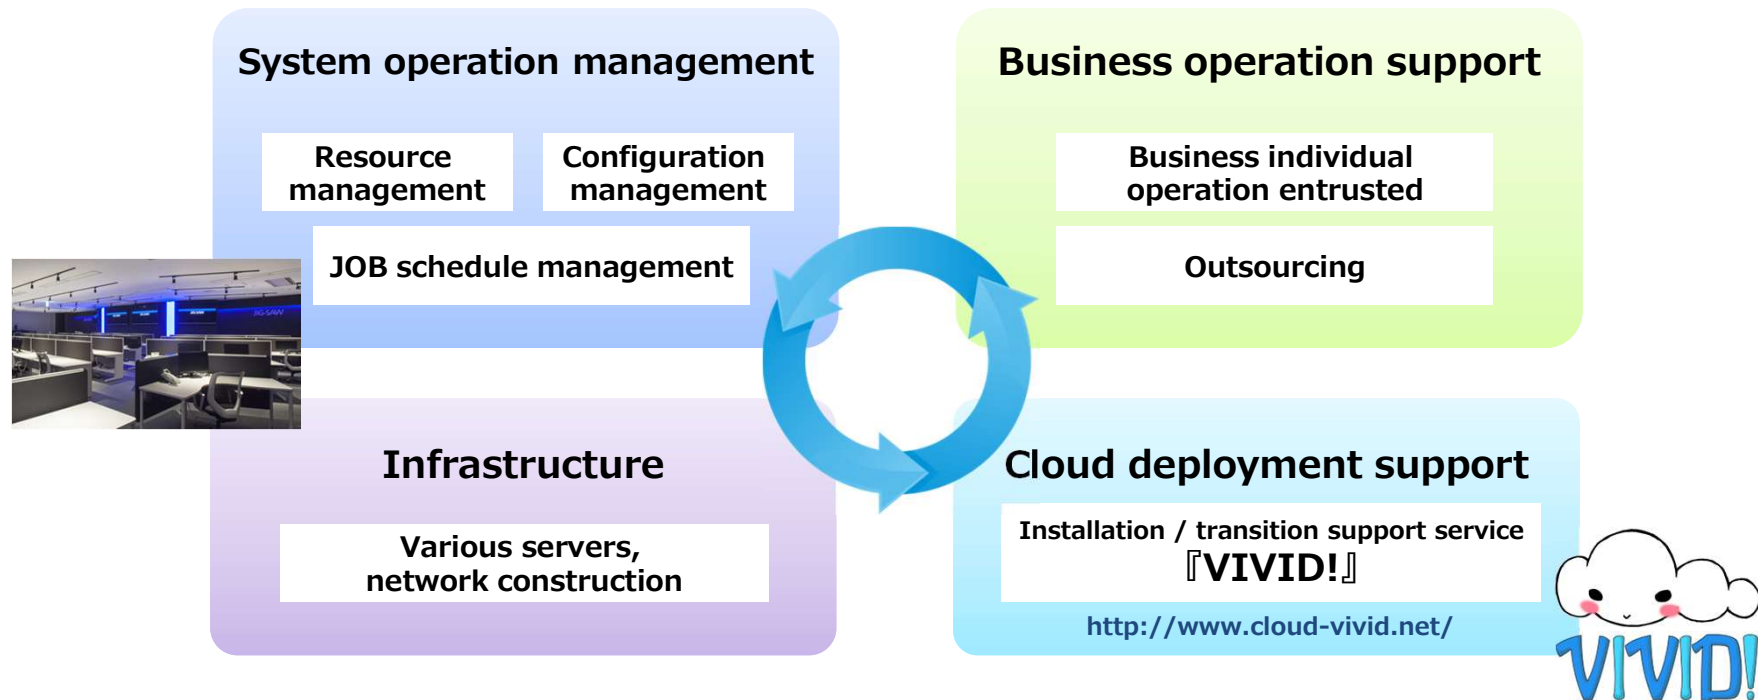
System operation management

Resource management

Configuration management

JOB schedule management

Business operation support

Business individual operation entrusted

Outsourcing

Infrastructure

Various servers, network construction

Cloud deployment support

Installation / transition support service 『VIVID!』

http://www.cloud-vivid.net/

VIVID!